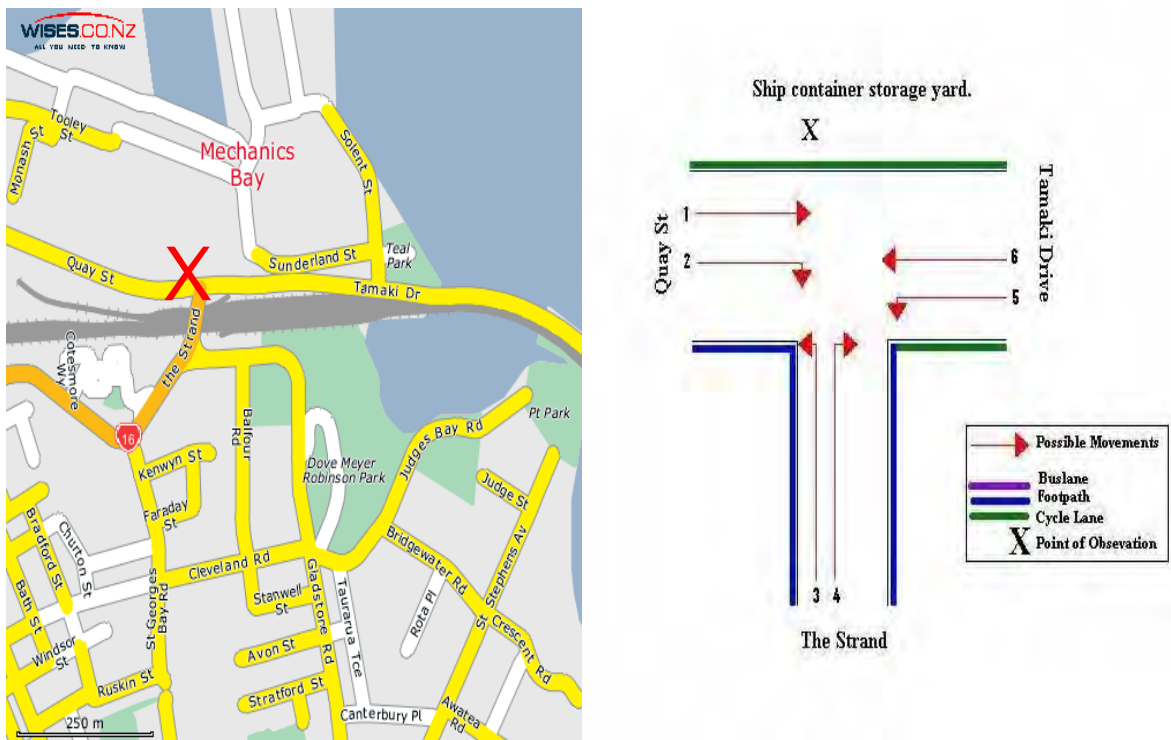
WISES.CO.NZ
ALL YOU NEED TO KNOW

Tooley St
Monash St
Mechanics Bay
Solent St
Quay St
X
Sunderland St
Teal Park
Tamaki Dr
Cotesmore Wy
the Strand
16
Balfour Rd
Pt Park
Judges Bay Rd
Kenwyn St
Dove Meyer Robinson Park
Judge St
Faraday St
Bradford St
Churton St
Cleveland Rd
Bridgewater Rd
St Stephens Av
Bath St
St Georges Bay Rd
Stanwell St
Gladstone Rd
Tauraroa Tce
Rota Pl
Crescent Rd
Windsor St
Avon St
Ruskin St
Stratford St
Canterbury Pl
Awatea Rd
250 m

Ship container storage yard.
X
Quay St
Tamaki Drive
1
2
6
5
3 4
The Strand

Possible Movements
Buslane
Footpath
Cycle Lane
X Point of Obsevation